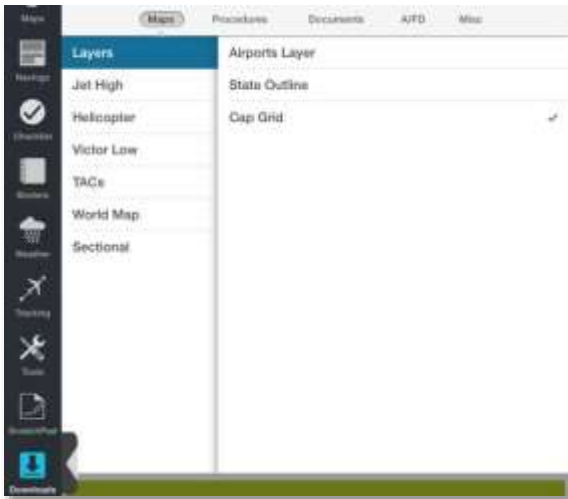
Maps
Maps
Procedures
Documents
A/FD
Misc

Navlogs
Checklist
Binders
Weather
Tracking
Tools
ScratchPad
Downloads

Layers
Jet High
Helicopter
Victor Low
TACs
World Map
Sectional

Airports Layer
State Outline
Cap Grid ✓